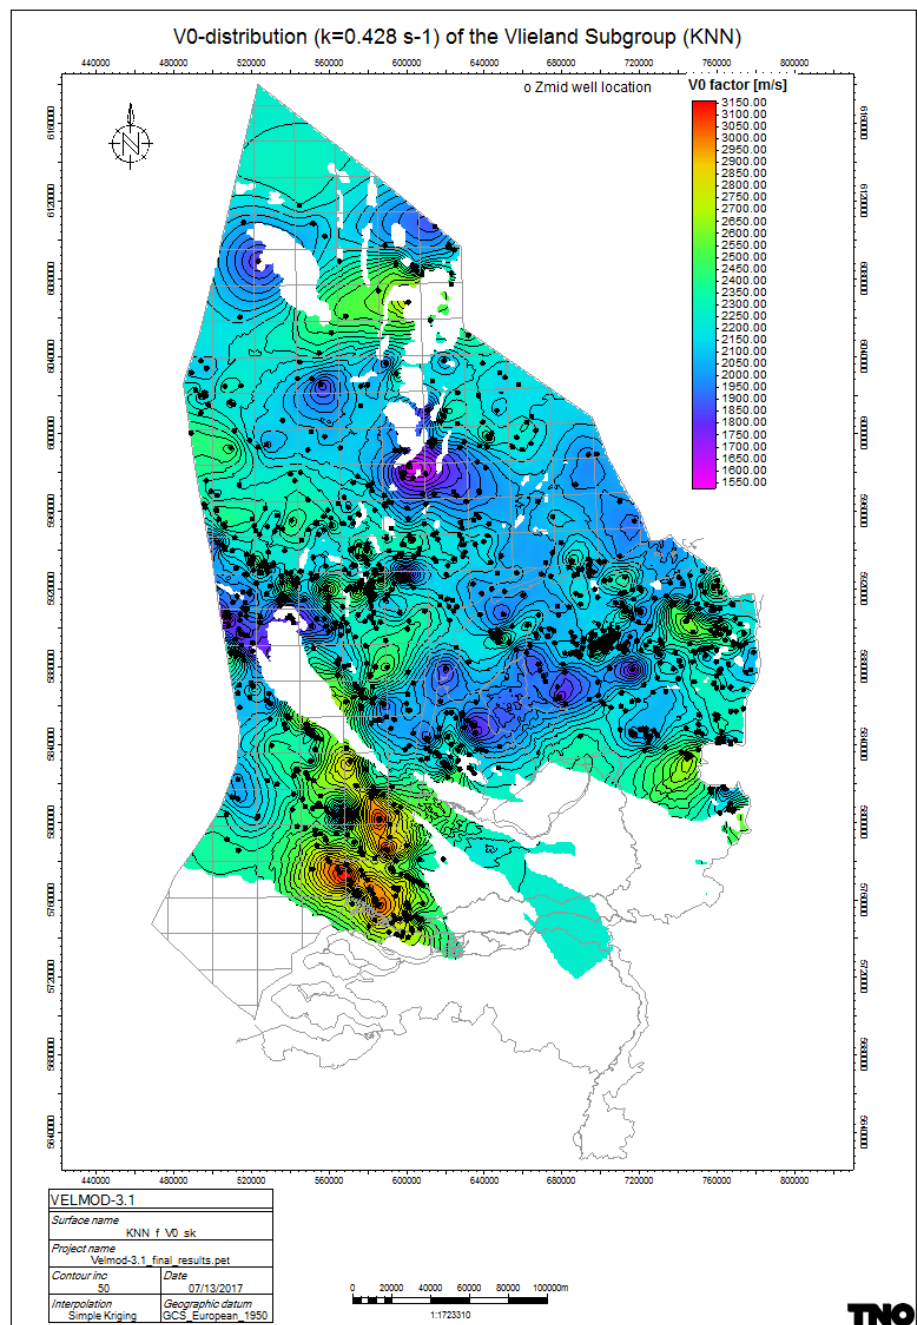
V0-distribution (k=0.428 s-1) of the Vlieland Subgroup (KNN)

440000 480000 520000 560000 600000 640000 680000 720000 760000 800000

o Zmid well location

V0 factor [m/s]
3150.00
3100.00
3050.00
3000.00
2950.00
2900.00
2850.00
2800.00
2750.00
2700.00
2650.00
2600.00
2550.00
2500.00
2450.00
2400.00
2350.00
2300.00
2250.00
2200.00
2150.00
2100.00
2050.00
2000.00
1950.00
1900.00
1850.00
1800.00
1750.00
1700.00
1650.00
1600.00
1550.00

N

6160000 6120000 6080000 6040000 6000000 5960000 5920000 5880000 5840000 5800000 5760000 5720000 5680000 5640000

6160000 6120000 6080000 6040000 6000000 5960000 5920000 5880000 5840000 5800000 5760000 5720000 5680000 5640000

440000 480000 520000 560000 600000 640000 680000 720000 760000 800000

VELMOD-3.1
Surface name
KNN_f_V0_sk
Project name
Velmod-3.1_final_results.pet
Contour inc
50
Date
07/13/2017
Interpolation
Simple Kriging
Geographic datum
GCS_European_1950

0 20000 40000 60000 80000 100000m
1:1723310

TNO